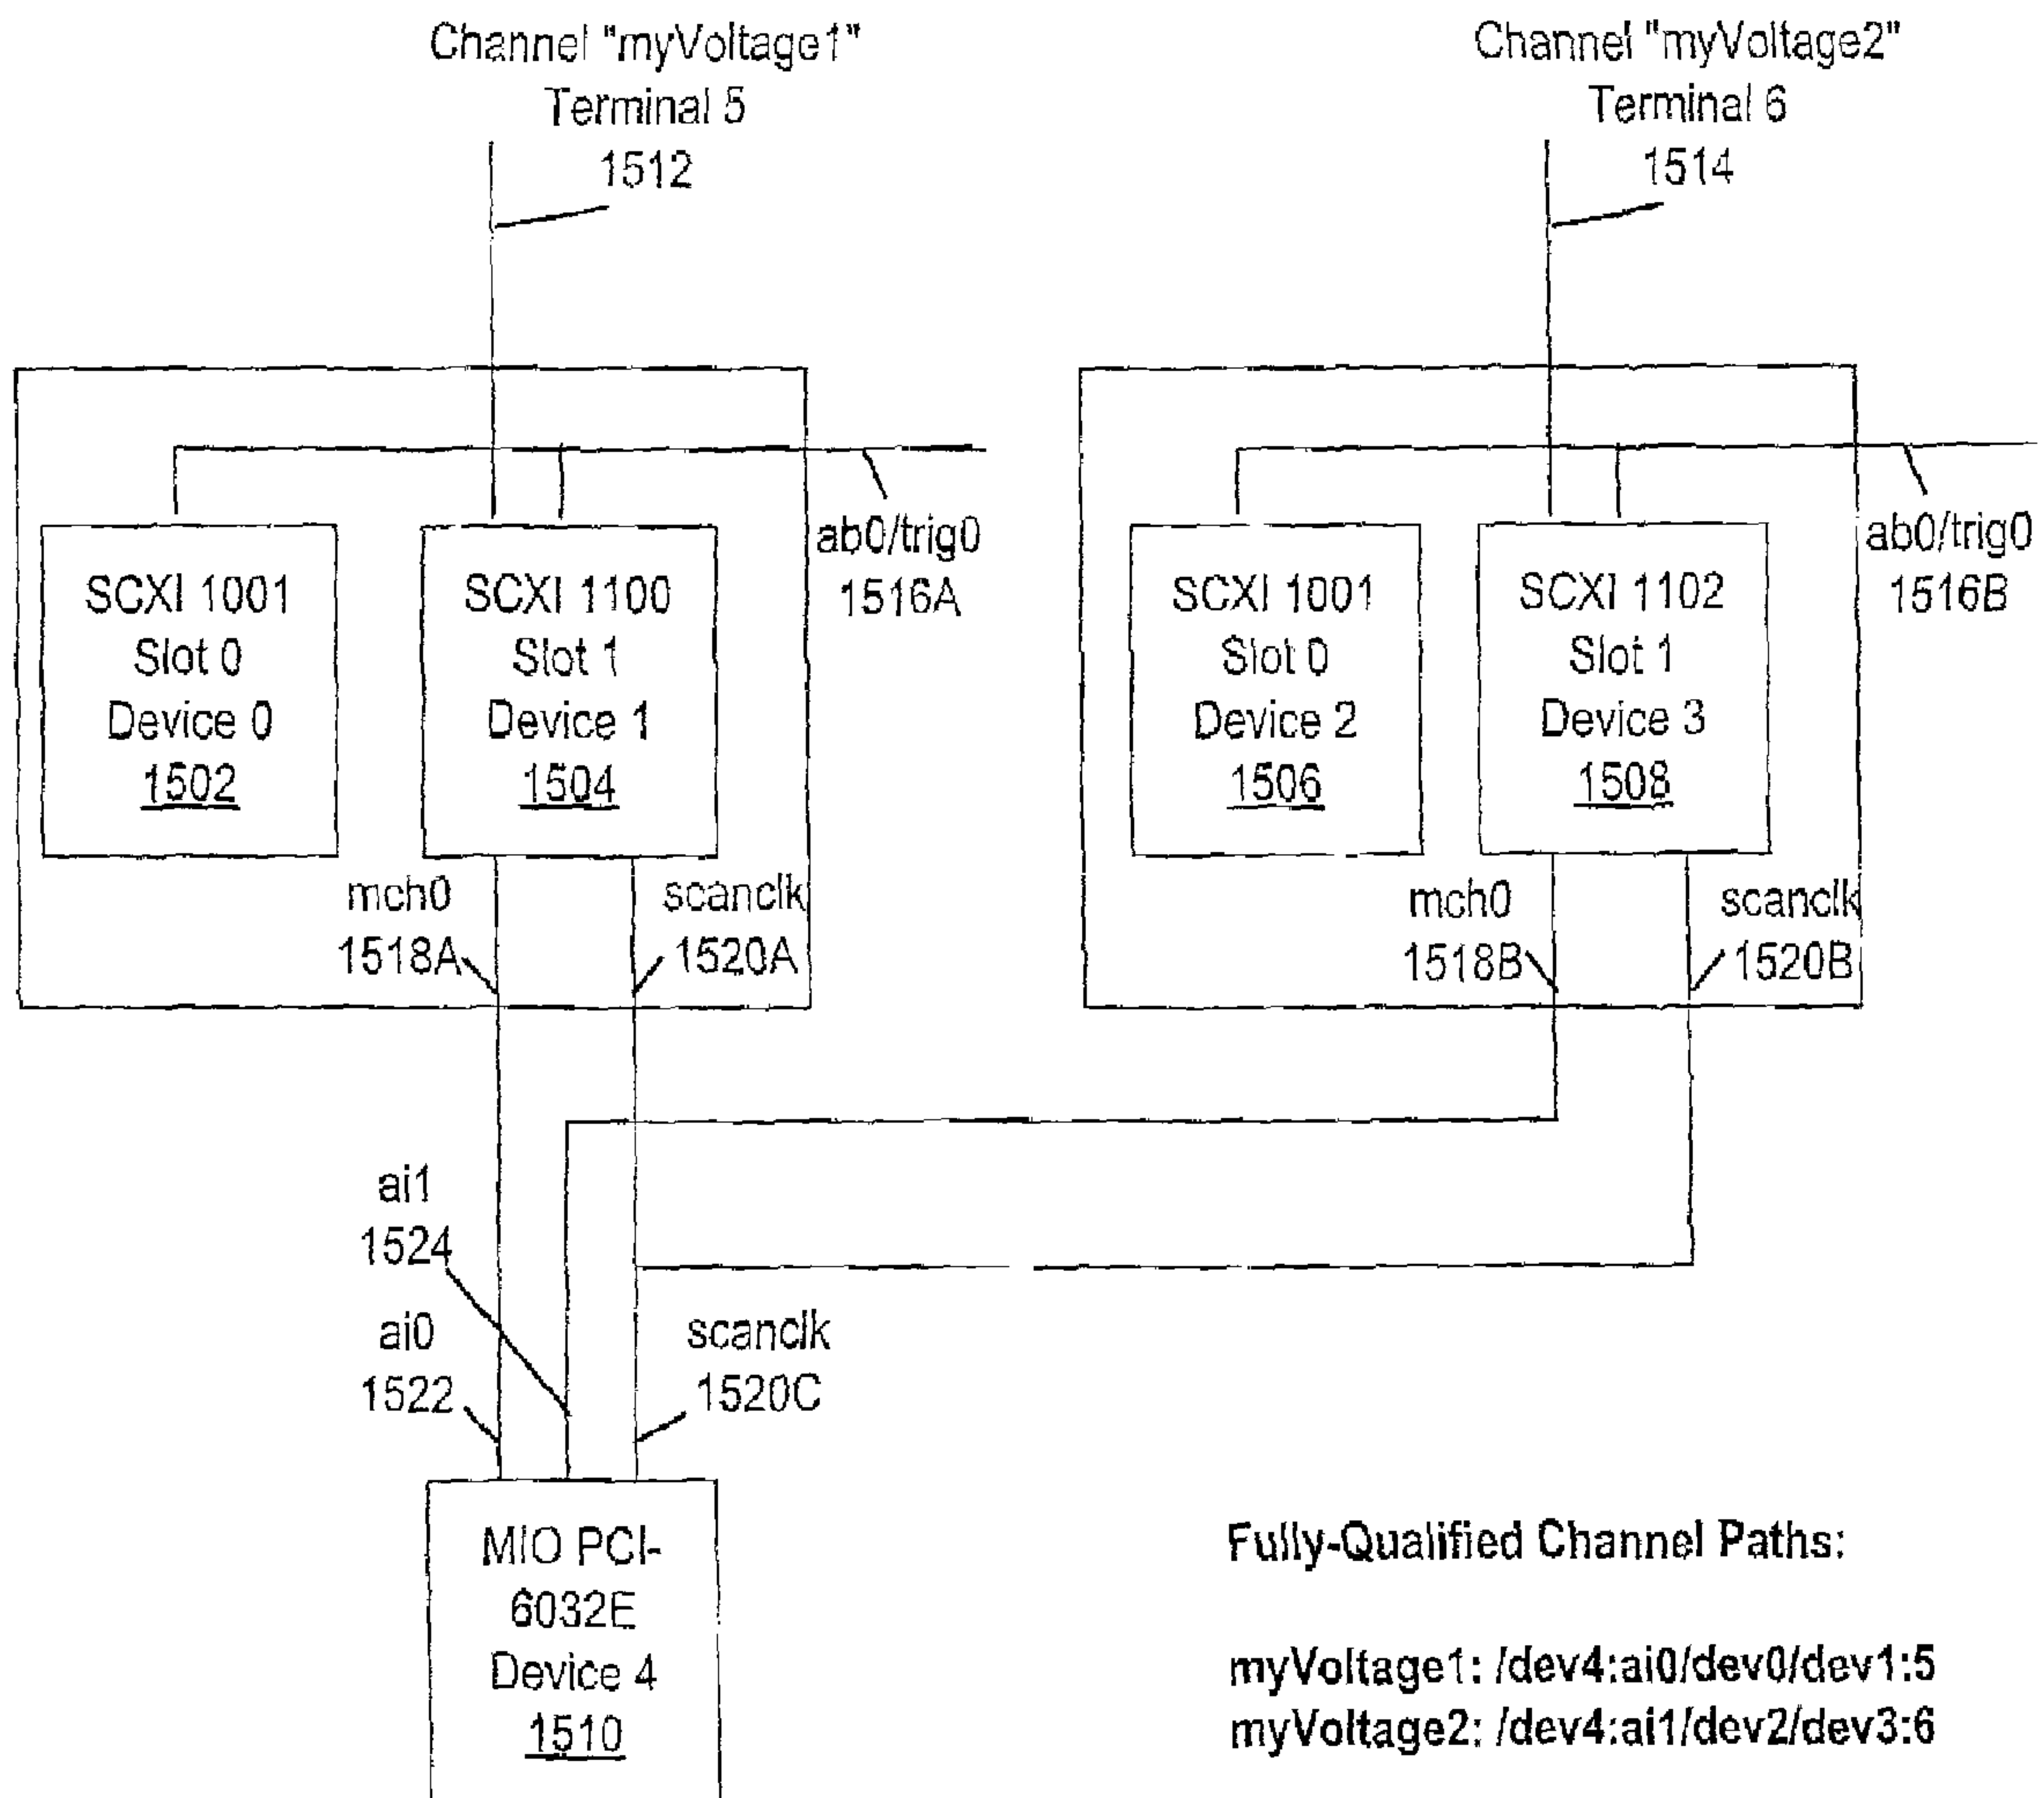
Channel "myVoltage1"
Terminal 5
1512

Channel "myVoltage2"
Terminal 6
1514

SCXI 1001
Slot 0
Device 0
1502

SCXI 1100
Slot 1
Device 1
1504

ab0/trig0
1516A

SCXI 1001
Slot 0
Device 2
1506

SCXI 1102
Slot 1
Device 3
1508

ab0/trig0
1516B

mch0
1518A

scanclk
1520A

mch0
1518B

scanclk
1520B

ai1
1524

ai0
1522

scanclk
1520C

MIO PCI-6032E
Device 4
1510

Fully-Qualified Channel Paths:

myVoltage1: /dev4:ai0/dev0/dev1:5
myVoltage2: /dev4:ai1/dev2/dev3:6